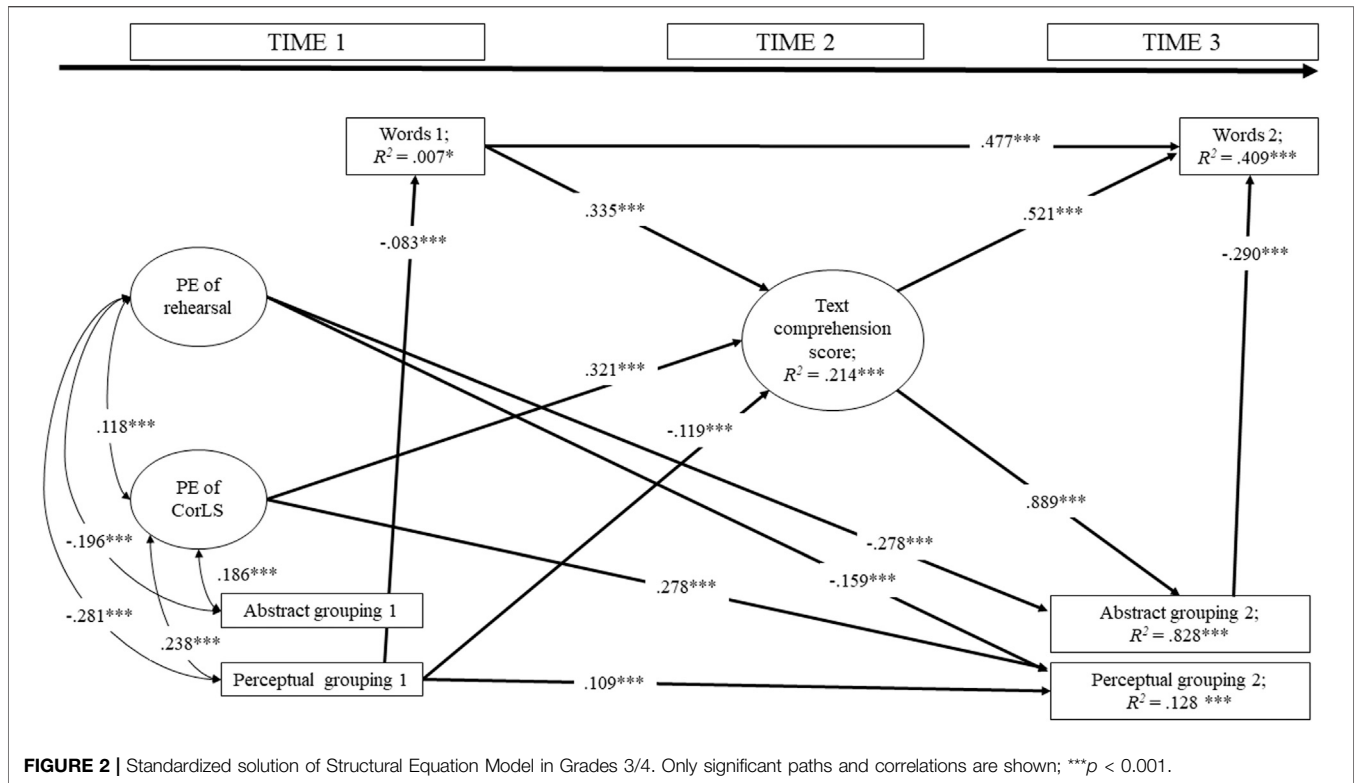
TIME 1

TIME 2

TIME 3

Words 1; $R^2$ = .007*

.477***

Words 2; $R^2$ = .409***

.335***

.521***

-.083***

-.290***

PE of rehearsal

Text comprehension score; $R^2$ = .214***

.321***

.118***

-.119***

PE of CorLS

.889***

-.196***

.186***

-.278***

.278***

-.159***

Abstract grouping 1

Abstract grouping 2; $R^2$ = .828***

-.281***

.238***

Perceptual grouping 1

.109***

Perceptual grouping 2; $R^2$ = .128 ***

**FIGURE 2 |** Standardized solution of Structural Equation Model in Grades 3/4. Only significant paths and correlations are shown; ***$p$ < 0.001.